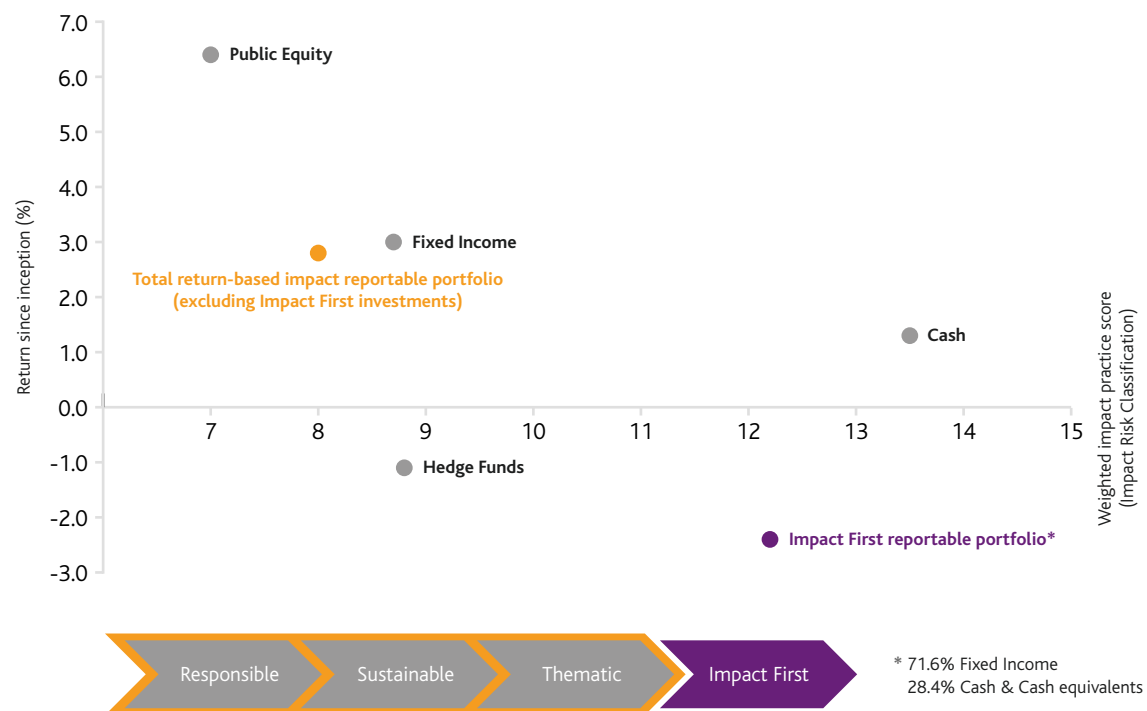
7.0
6.0
5.0
4.0
3.0
2.0
1.0
0.0
-1.0
-2.0
-3.0

Return since inception (%)

Public Equity

Fixed Income

Total return-based impact reportable portfolio (excluding Impact First investments)

Cash

Hedge Funds

Impact First reportable portfolio*

7 8 9 10 11 12 13 14 15

Weighted impact practice score (Impact Risk Classification)

Responsible
Sustainable
Thematic
Impact First

* 71.6% Fixed Income
28.4% Cash & Cash equivalents